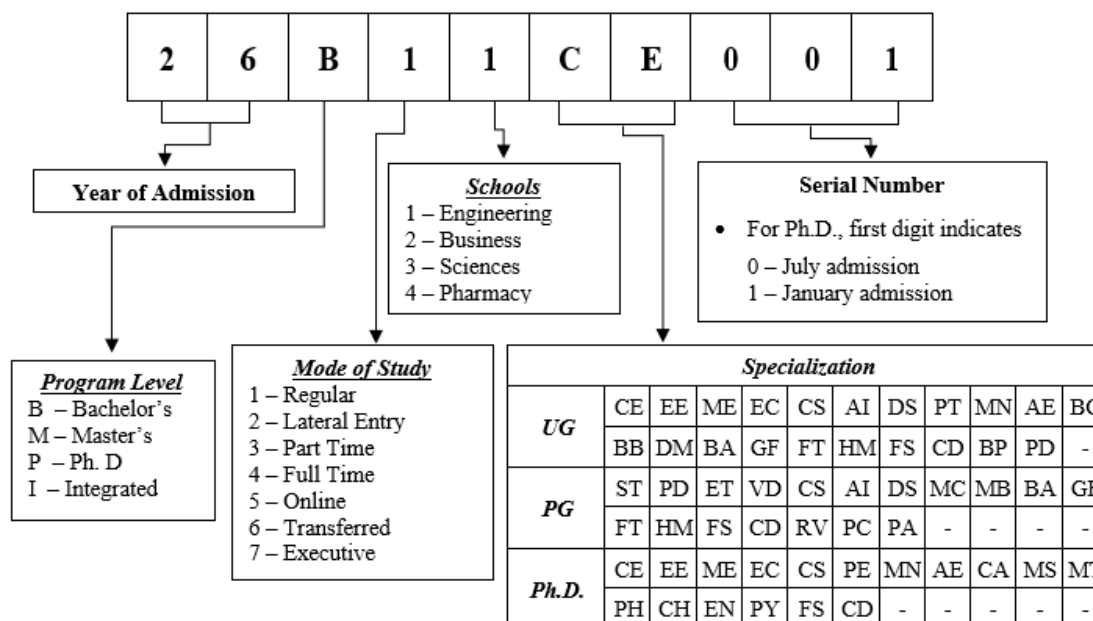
| 2 | 6 | B | 1 | 1 | C | E | 0 | 0 | 1 |
|---|---|---|---|---|---|---|---|---|---|

Year of Admission

***Schools***
1 – Engineering
2 – Business
3 – Sciences
4 – Pharmacy

**Serial Number**
• For Ph.D., first digit indicates
0 – July admission
1 – January admission

***Program Level***
B – Bachelor's
M – Master's
P – Ph. D
I – Integrated

***Mode of Study***
1 – Regular
2 – Lateral Entry
3 – Part Time
4 – Full Time
5 – Online
6 – Transferred
7 – Executive

***Specialization***

| | | | | | | | | | | | |
|---|---|---|---|---|---|---|---|---|---|---|---|
| ***UG*** | CE | EE | ME | EC | CS | AI | DS | PT | MN | AE | B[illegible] |
| | BB | DM | BA | GF | FT | HM | FS | CD | BP | PD | - |
| ***PG*** | ST | PD | ET | VD | CS | AI | DS | MC | MB | BA | G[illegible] |
| | FT | HM | FS | CD | RV | PC | PA | - | - | - | - |
| ***Ph.D.*** | CE | EE | ME | EC | CS | PE | MN | AE | CA | MS | M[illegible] |
| | PH | CH | EN | PY | FS | CD | - | - | - | - | - |